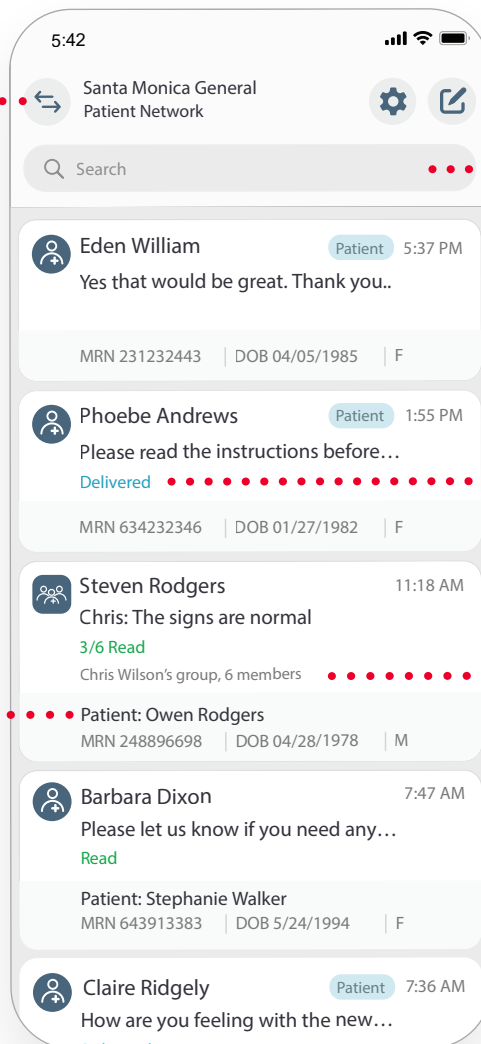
5:42

Santa Monica General
Patient Network

Search

Eden William Patient 5:37 PM
Yes that would be great. Thank you..
MRN 231232443 | DOB 04/05/1985 | F

Phoebe Andrews Patient 1:55 PM
Please read the instructions before…
Delivered
MRN 634232346 | DOB 01/27/1982 | F

Steven Rodgers 11:18 AM
Chris: The signs are normal
3/6 Read
Chris Wilson's group, 6 members
Patient: Owen Rodgers
MRN 248896698 | DOB 04/28/1978 | M

Barbara Dixon 7:47 AM
Please let us know if you need any…
Read
Patient: Stephanie Walker
MRN 643913383 | DOB 5/24/1994 | F

Claire Ridgely Patient 7:36 AM
How are you feeling with the new…